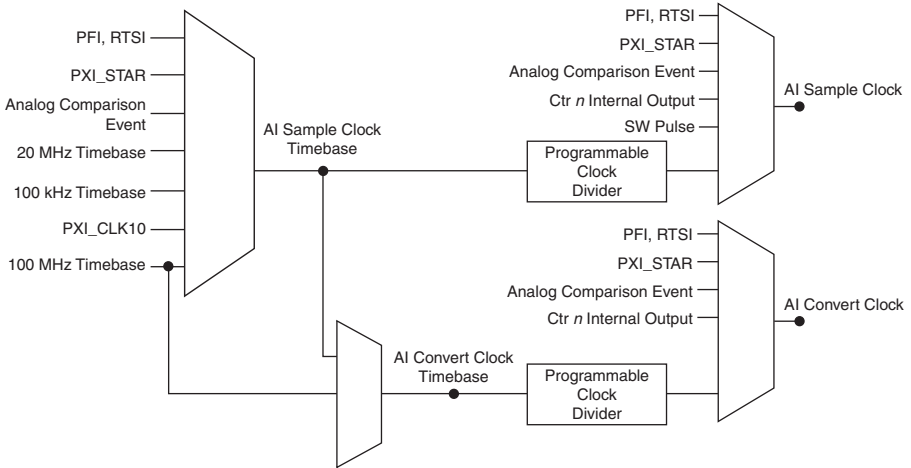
PFI, RTSI
PXI_STAR
Analog Comparison Event
20 MHz Timebase
100 kHz Timebase
PXI_CLK10
100 MHz Timebase

AI Sample Clock Timebase

PFI, RTSI
PXI_STAR
Analog Comparison Event
Ctr $n$ Internal Output
SW Pulse

Programmable Clock Divider

AI Sample Clock

PFI, RTSI
PXI_STAR
Analog Comparison Event
Ctr $n$ Internal Output

AI Convert Clock

AI Convert Clock Timebase

Programmable Clock Divider